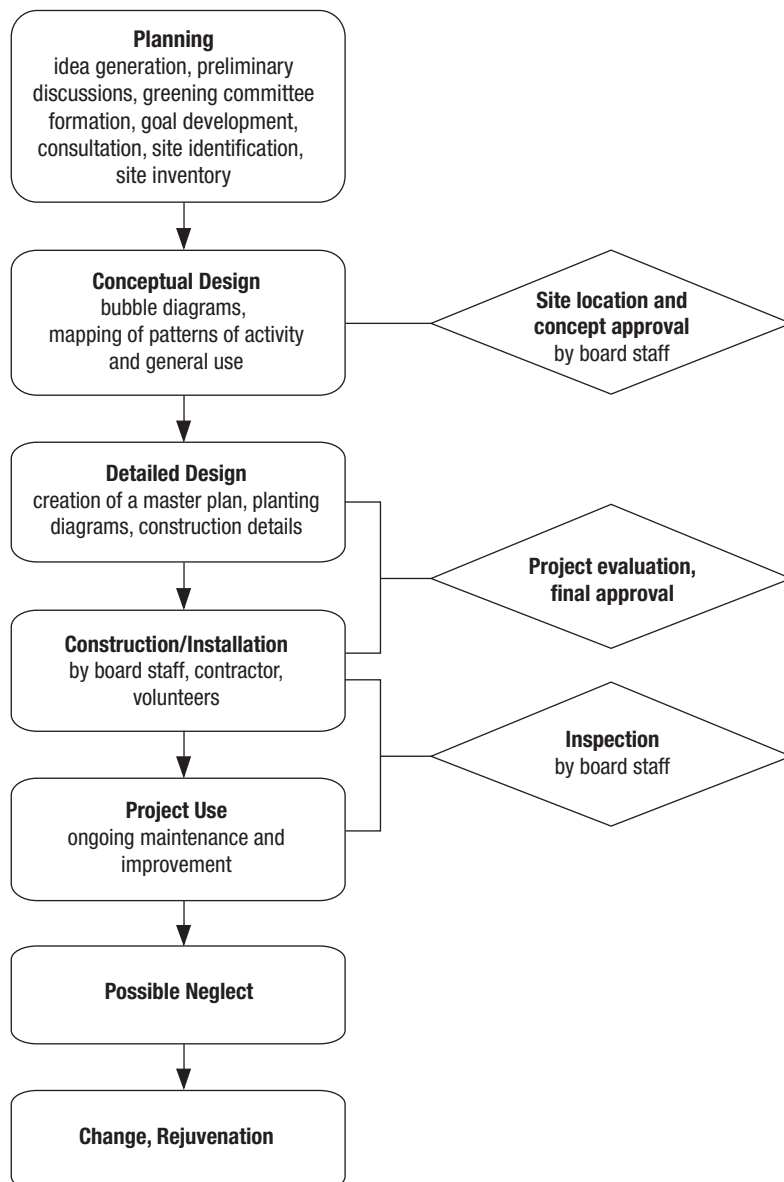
Planning
idea generation, preliminary discussions, greening committee formation, goal development, consultation, site identification, site inventory

Conceptual Design
bubble diagrams, mapping of patterns of activity and general use

Site location and concept approval
by board staff

Detailed Design
creation of a master plan, planting diagrams, construction details

Project evaluation, final approval

Construction/Installation
by board staff, contractor, volunteers

Inspection
by board staff

Project Use
ongoing maintenance and improvement

Possible Neglect

Change, Rejuvenation